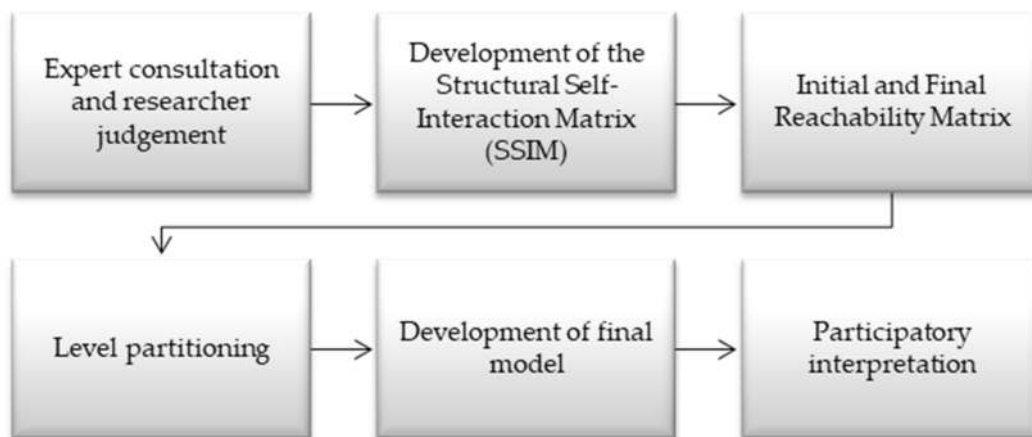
Expert consultation and researcher judgement

Development of the Structural Self-Interaction Matrix (SSIM)

Initial and Final Reachability Matrix

Level partitioning

Development of final model

Participatory interpretation